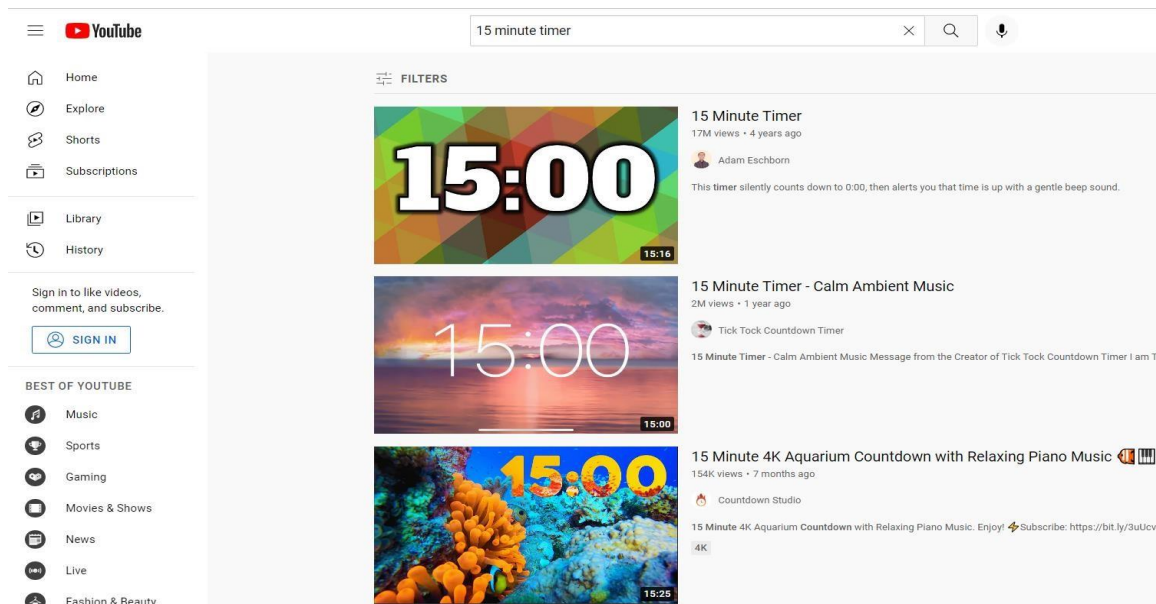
YouTube

15 minute timer

Home
Explore
Shorts
Subscriptions

Library
History

Sign in to like videos, comment, and subscribe.

SIGN IN

BEST OF YOUTUBE
Music
Sports
Gaming
Movies & Shows
News
Live
Fashion & Beauty

FILTERS

15:00
15:16

15 Minute Timer
17M views • 4 years ago
Adam Eschborn
This timer silently counts down to 0:00, then alerts you that time is up with a gentle beep sound.

15:00
15:00

15 Minute Timer - Calm Ambient Music
2M views • 1 year ago
Tick Tock Countdown Timer
15 Minute Timer - Calm Ambient Music Message from the Creator of Tick Tock Countdown Timer I am T

15:00
15:25

15 Minute 4K Aquarium Countdown with Relaxing Piano Music
154K views • 7 months ago
Countdown Studio
15 Minute 4K Aquarium Countdown with Relaxing Piano Music. Enjoy! Subscribe: https://bit.ly/3uUcv
4K